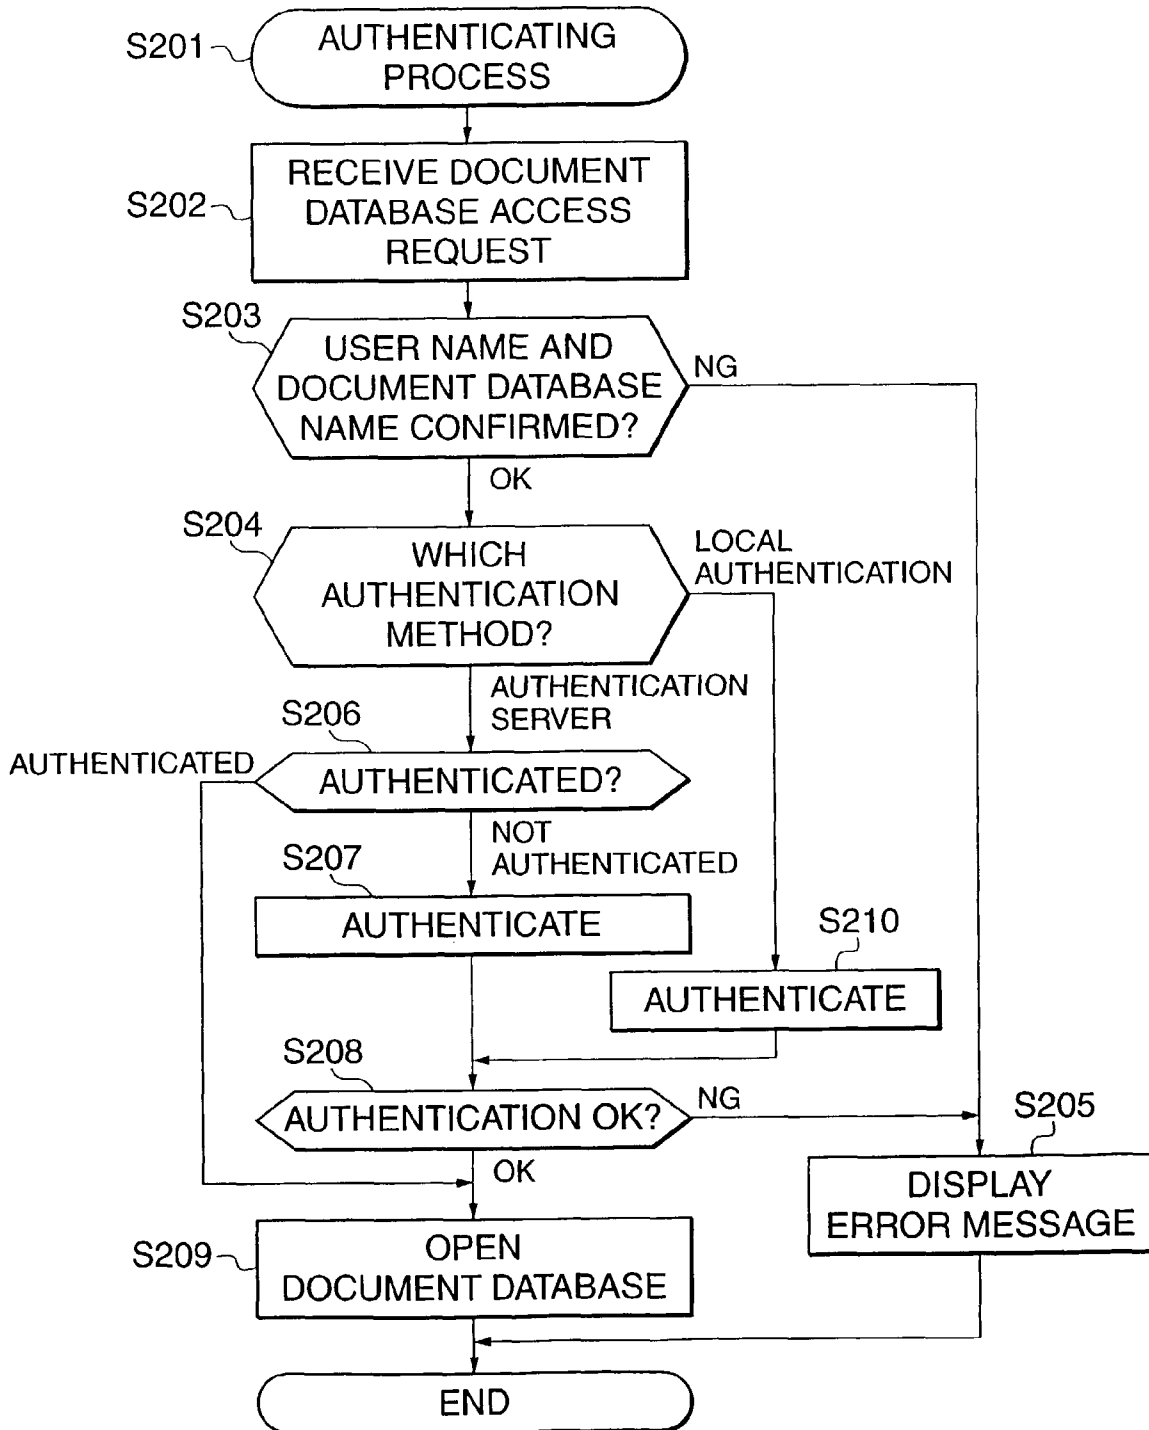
S201
AUTHENTICATING PROCESS

S202
RECEIVE DOCUMENT DATABASE ACCESS REQUEST

S203
USER NAME AND DOCUMENT DATABASE NAME CONFIRMED?

NG

OK

S204
WHICH AUTHENTICATION METHOD?

LOCAL AUTHENTICATION

AUTHENTICATION SERVER

S206
AUTHENTICATED

AUTHENTICATED?

NOT AUTHENTICATED

S207
AUTHENTICATE

S210
AUTHENTICATE

S208
AUTHENTICATION OK?

NG

S205

OK

DISPLAY ERROR MESSAGE

S209
OPEN DOCUMENT DATABASE

END